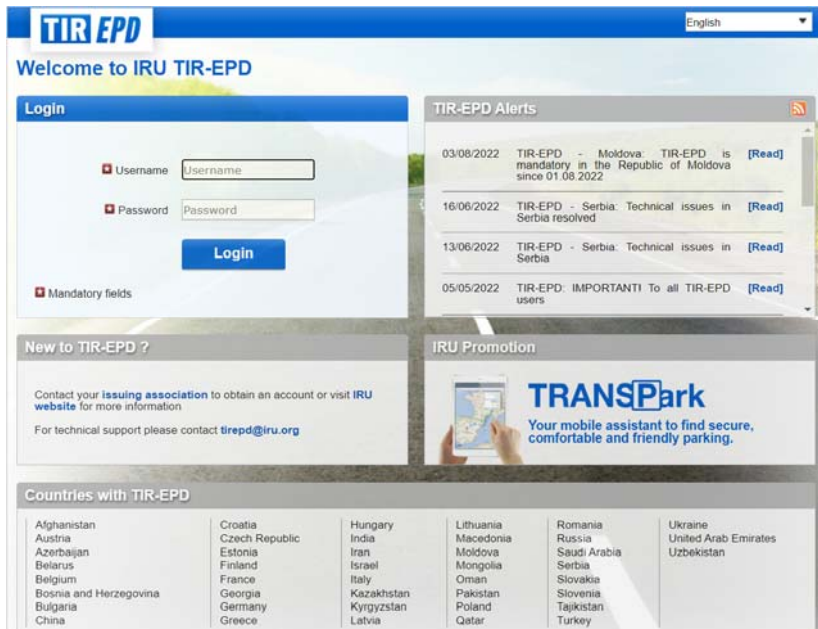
TIR EPD

English

Welcome to IRU TIR-EPD

Login

Username Username

Password Password

Login

Mandatory fields

TIR-EPD Alerts

| | | |
|---|---|---|
| 03/08/2022 | TIR-EPD - Moldova: TIR-EPD is mandatory in the Republic of Moldova since 01.08.2022 | [Read] |
| 16/06/2022 | TIR-EPD - Serbia: Technical issues in Serbia resolved | [Read] |
| 13/06/2022 | TIR-EPD - Serbia: Technical issues in Serbia | [Read] |
| 05/05/2022 | TIR-EPD: IMPORTANT! To all TIR-EPD users | [Read] |

New to TIR-EPD ?

Contact your issuing association to obtain an account or visit IRU website for more information

For technical support please contact tirepd@iru.org

IRU Promotion

TRANSPark

Your mobile assistant to find secure, comfortable and friendly parking.

Countries with TIR-EPD

Afghanistan
Austria
Azerbaijan
Belarus
Belgium
Bosnia and Herzegovina
Bulgaria
China

Croatia
Czech Republic
Estonia
Finland
France
Georgia
Germany
Greece

Hungary
India
Iran
Israel
Italy
Kazakhstan
Kyrgyzstan
Latvia

Lithuania
Macedonia
Moldova
Mongolia
Oman
Pakistan
Poland
Qatar

Romania
Russia
Saudi Arabia
Serbia
Slovakia
Slovenia
Tajikistan
Turkey

Ukraine
United Arab Emirates
Uzbekistan